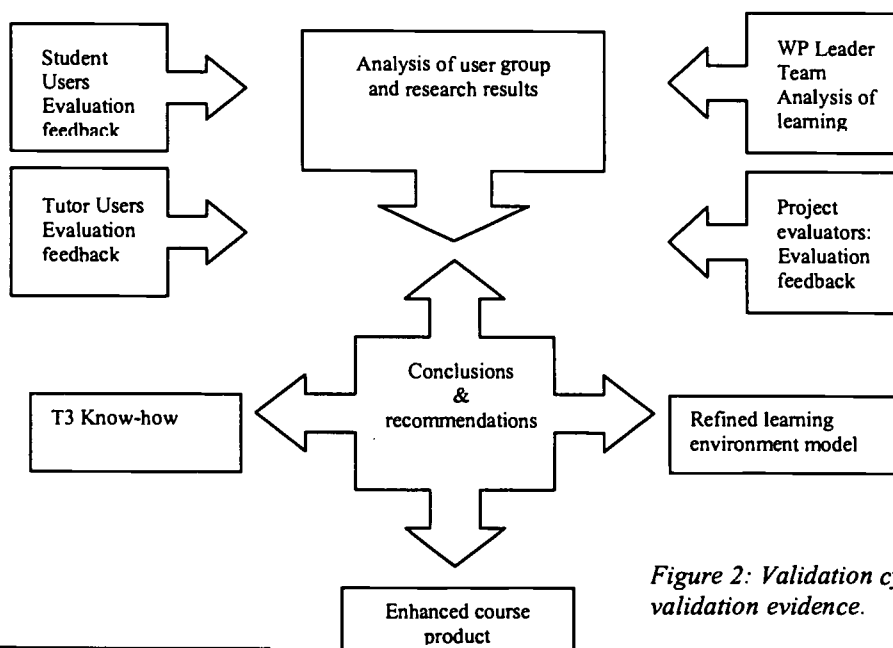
Student Users Evaluation feedback

Analysis of user group and research results

WP Leader Team Analysis of learning

Tutor Users Evaluation feedback

Project evaluators: Evaluation feedback

Conclusions & recommendations

T3 Know-how

Refined learning environment model

Enhanced course product

Figure 2: Validation cy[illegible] validation evidence.